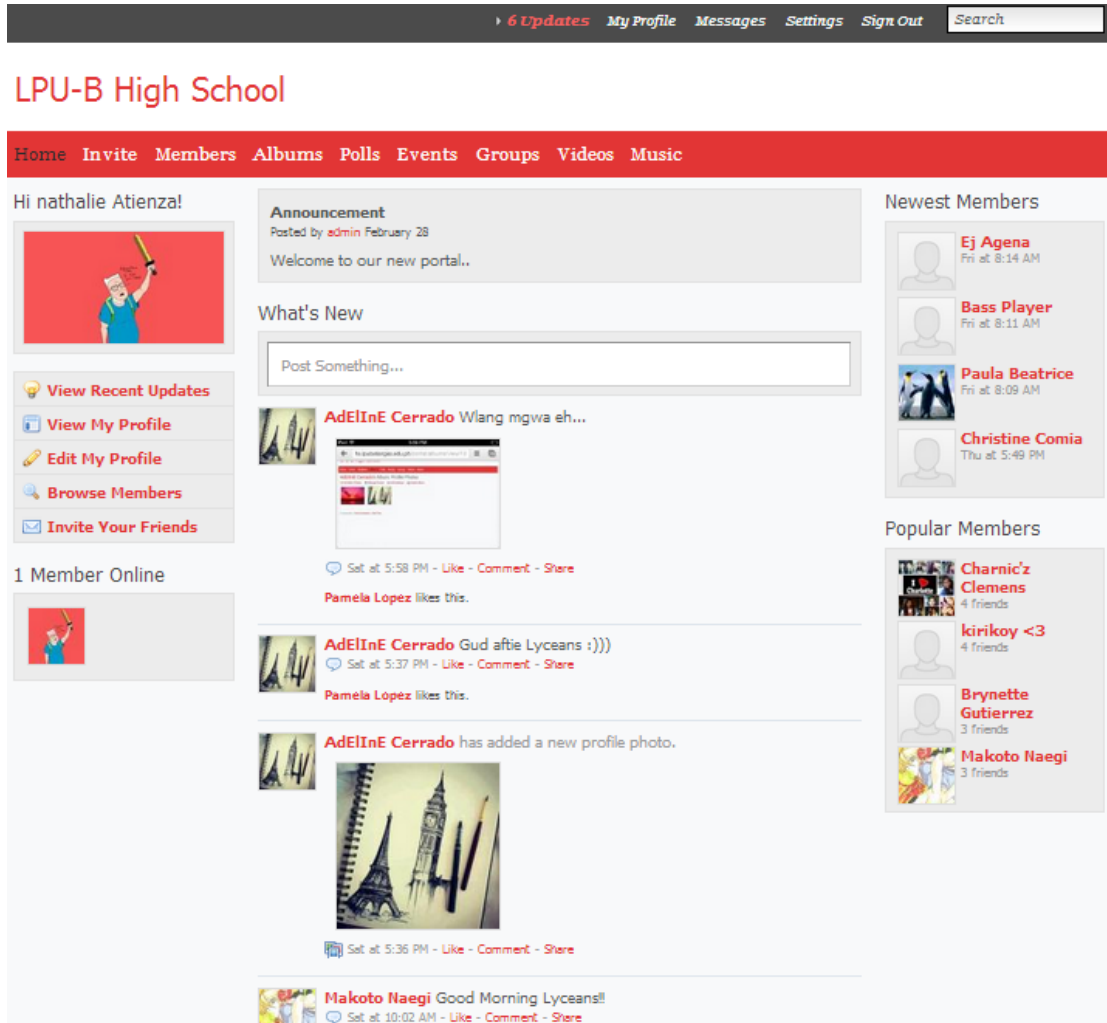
6 Updates My Profile Messages Settings Sign Out Search

LPU-B High School

Home Invite Members Albums Polls Events Groups Videos Music

Hi nathalie Atienza!

View Recent Updates
View My Profile
Edit My Profile
Browse Members
Invite Your Friends

1 Member Online

Announcement
Posted by admin February 28
Welcome to our new portal..

What's New

Post Something...

AdElInE Cerrado Wlang mgwa eh...
Sat at 5:58 PM - Like - Comment - Share
Pamela López likes this.

AdElInE Cerrado Gud aftie Lyceans :)))
Sat at 5:37 PM - Like - Comment - Share
Pamela López likes this.

AdElInE Cerrado has added a new profile photo.
Sat at 5:36 PM - Like - Comment - Share

Makoto Naegi Good Morning Lyceans!!
Sat at 10:02 AM - Like - Comment - Share

Newest Members

Ej Agena
Fri at 8:14 AM
Bass Player
Fri at 8:11 AM
Paula Beatrice
Fri at 8:09 AM
Christine Comia
Thu at 5:49 PM

Popular Members

Charnic'z Clemens
4 friends
kirikoy <3
4 friends
Brynette Gutierrez
3 friends
Makoto Naegi
3 friends